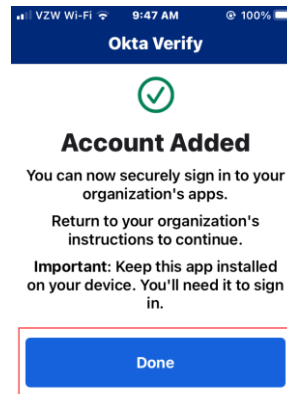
VZW Wi-Fi 9:47 AM 100%

Okta Verify

Account Added

You can now securely sign in to your organization's apps.

Return to your organization's instructions to continue.

Important: Keep this app installed on your device. You'll need it to sign in.

Done